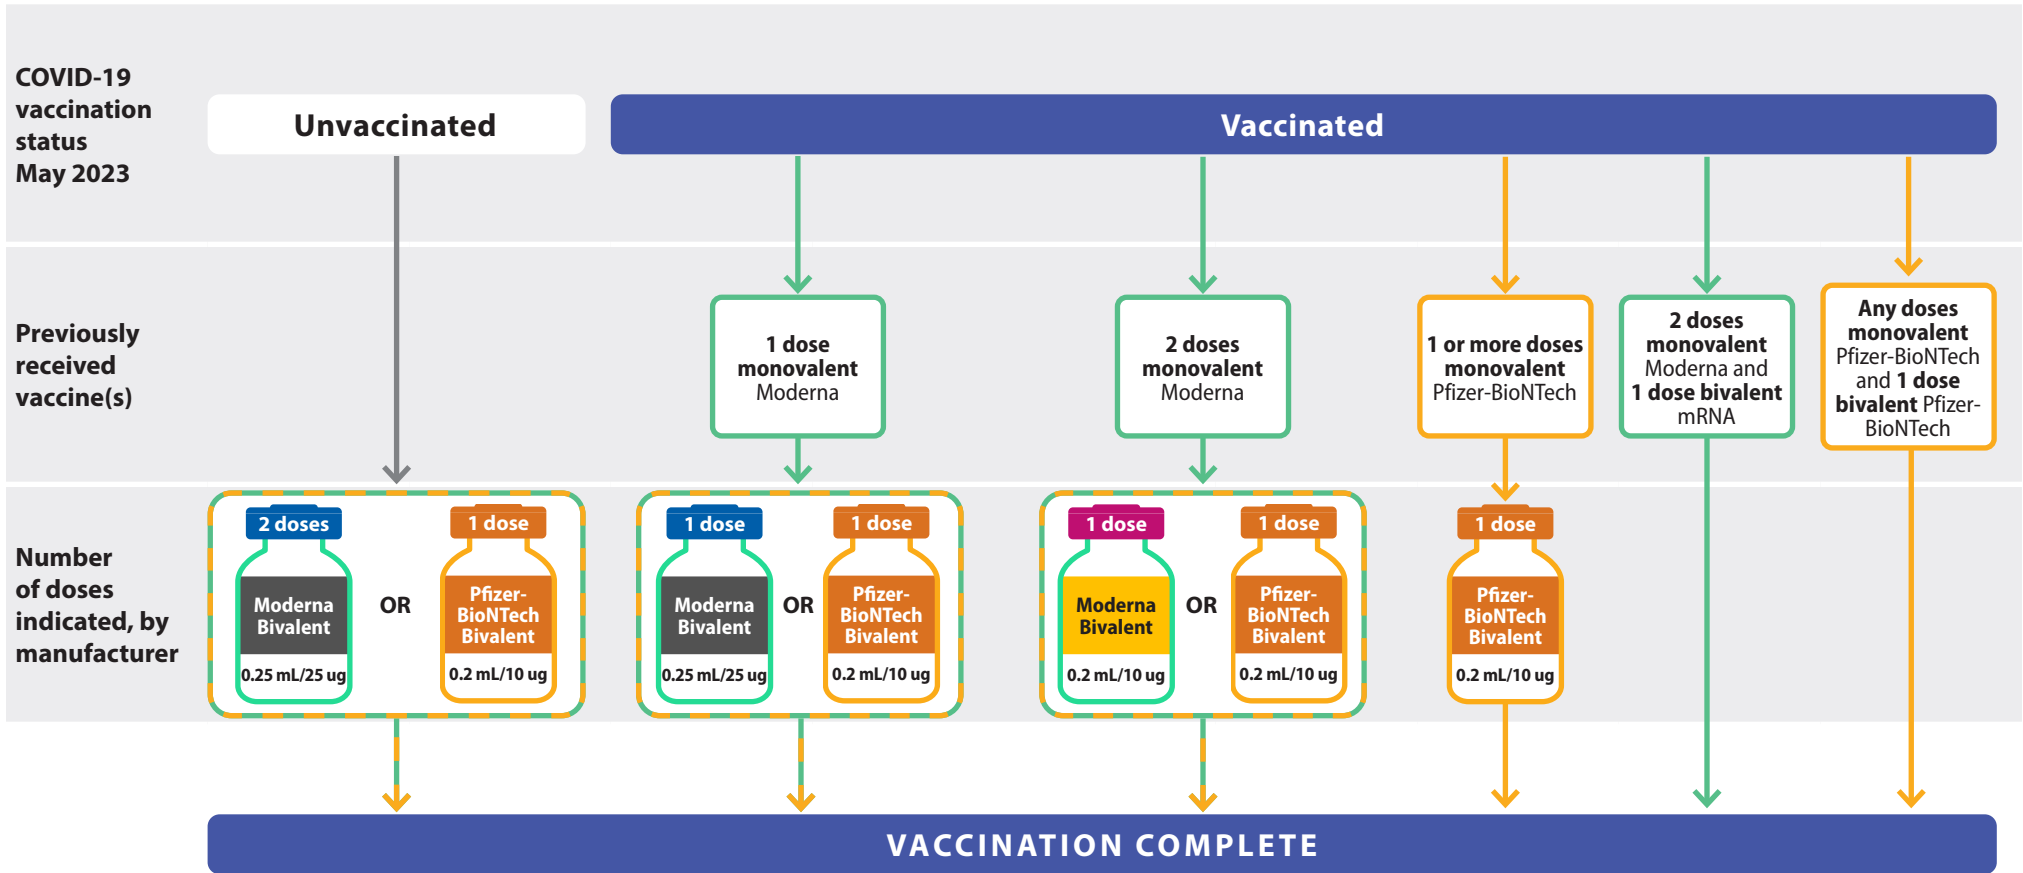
COVID-19 vaccination status May 2023

Unvaccinated

Vaccinated

Previously received vaccine(s)

1 dose monovalent Moderna

2 doses monovalent Moderna

1 or more doses monovalent Pfizer-BioNTech

2 doses monovalent Moderna and 1 dose bivalent mRNA

Any doses monovalent Pfizer-BioNTech and 1 dose bivalent Pfizer-BioNTech

Number of doses indicated, by manufacturer

2 doses
Moderna Bivalent
0.25 mL/25 ug

OR

1 dose
Pfizer-BioNTech Bivalent
0.2 mL/10 ug

1 dose
Moderna Bivalent
0.25 mL/25 ug

OR

1 dose
Pfizer-BioNTech Bivalent
0.2 mL/10 ug

1 dose
Moderna Bivalent
0.2 mL/10 ug

OR

1 dose
Pfizer-BioNTech Bivalent
0.2 mL/10 ug

1 dose
Pfizer-BioNTech Bivalent
0.2 mL/10 ug

VACCINATION COMPLETE